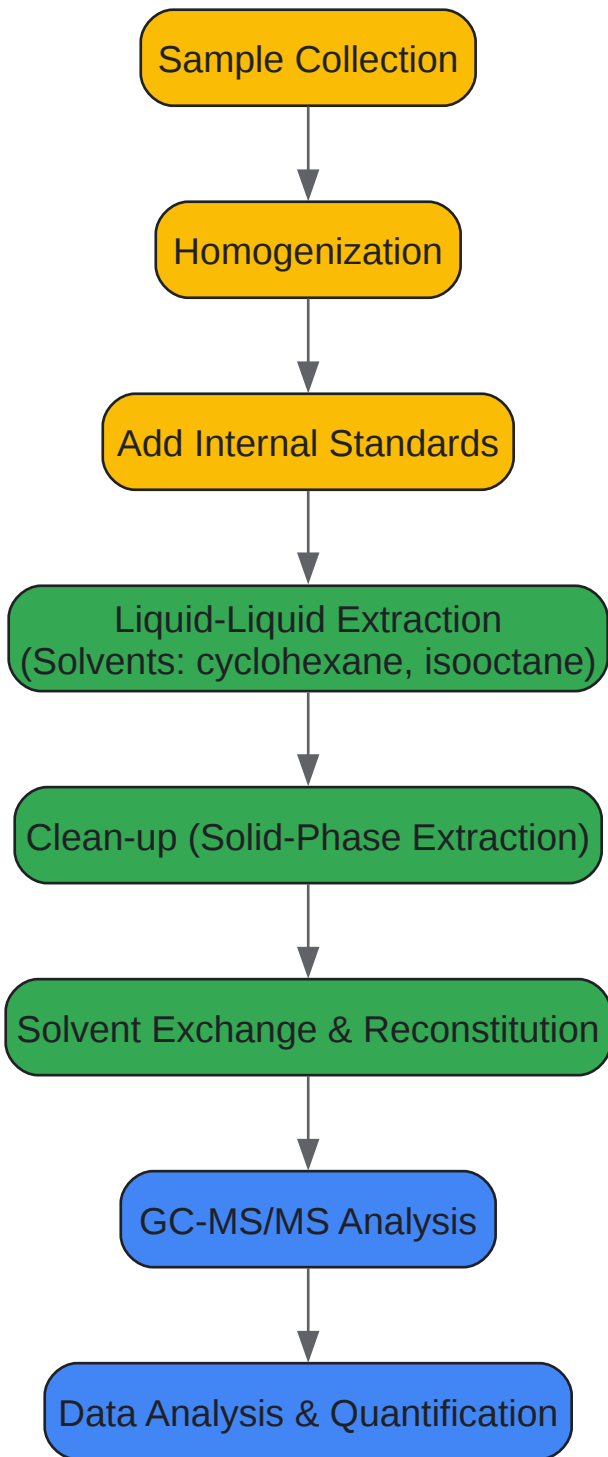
Sample Collection

Homogenization

Add Internal Standards

Liquid-Liquid Extraction
(Solvents: cyclohexane, isooctane)

Clean-up (Solid-Phase Extraction)

Solvent Exchange & Reconstitution

GC-MS/MS Analysis

Data Analysis & Quantification